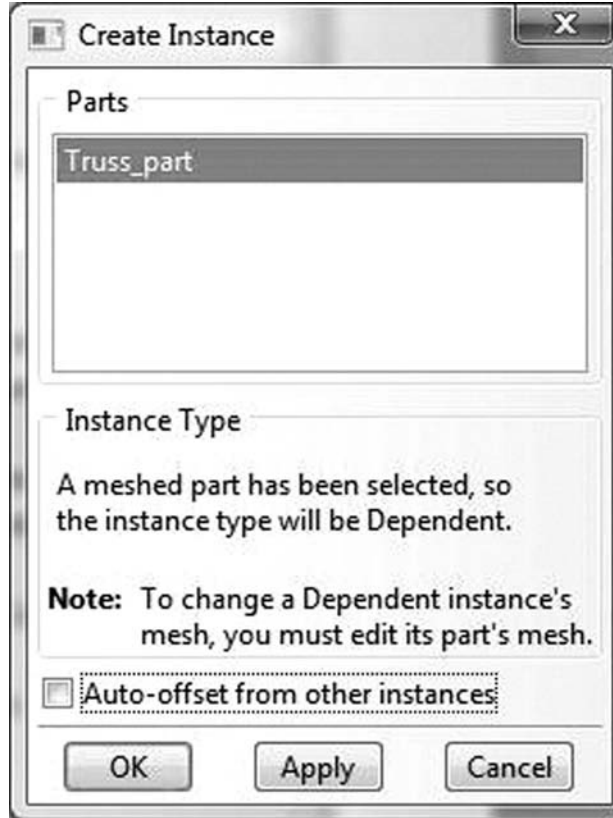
Create Instance

Parts

Truss_part

Instance Type

A meshed part has been selected, so the instance type will be Dependent.

Note: To change a Dependent instance's mesh, you must edit its part's mesh.

Auto-offset from other instances

OK

Apply

Cancel